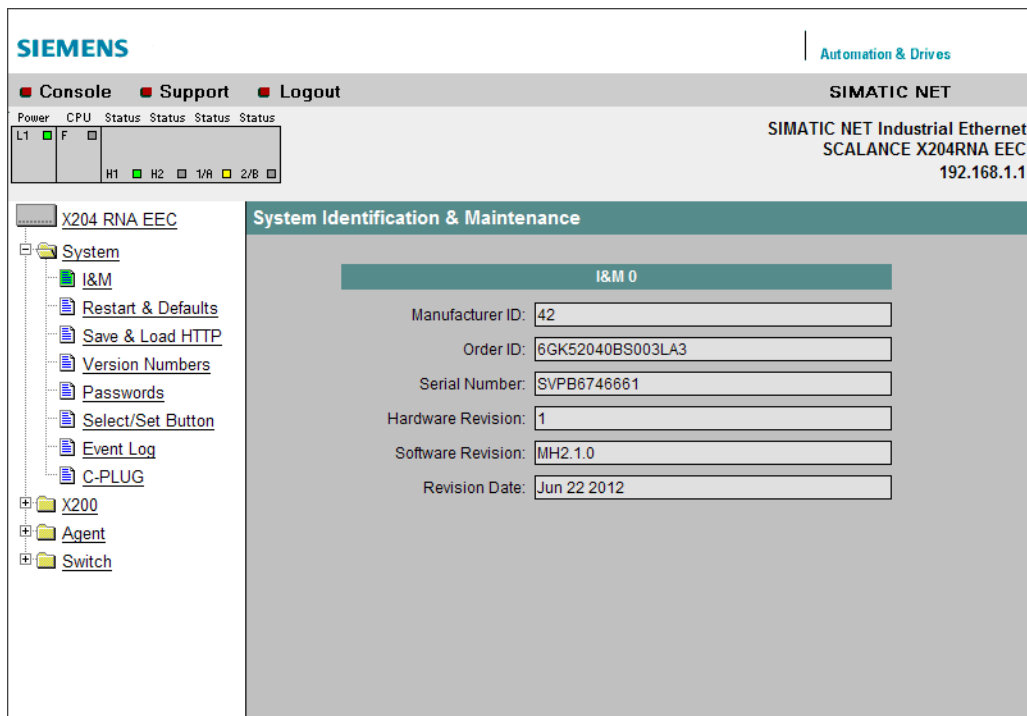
SIEMENS

Automation & Drives

Console Support Logout

SIMATIC NET

Power CPU Status Status Status Status
L1 F
H1 H2 1/A 2/B

SIMATIC NET Industrial Ethernet
SCALANCE X204RNA EEC
192.168.1.1

X204 RNA EEC
System
I&M
Restart & Defaults
Save & Load HTTP
Version Numbers
Passwords
Select/Set Button
Event Log
C-PLUG
X200
Agent
Switch

System Identification & Maintenance

I&M 0

| | |
|---|---|
| Manufacturer ID: | 42 |
| Order ID: | 6GK52040BS003LA3 |
| Serial Number: | SVPB6746661 |
| Hardware Revision: | 1 |
| Software Revision: | MH2.1.0 |
| Revision Date: | Jun 22 2012 |